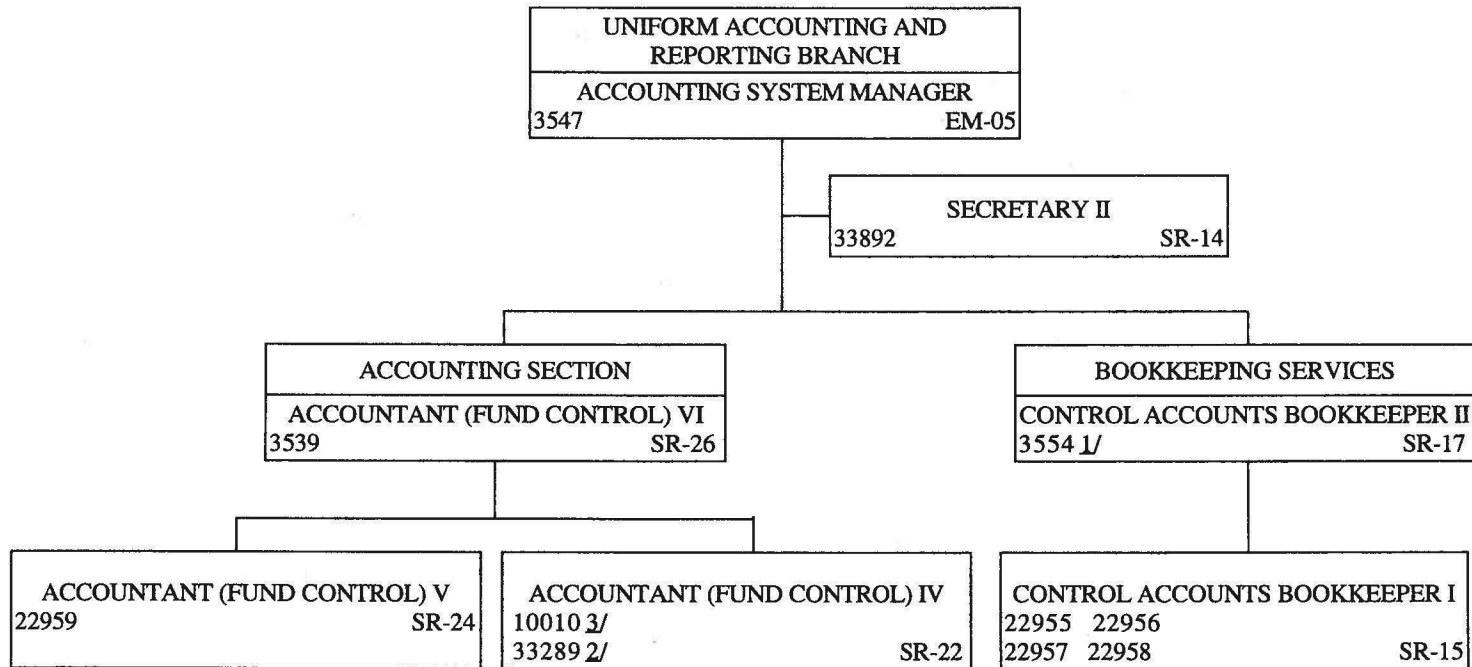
UNIFORM ACCOUNTING AND REPORTING BRANCH
ACCOUNTING SYSTEM MANAGER
3547 EM-05

SECRETARY II
33892 SR-14

ACCOUNTING SECTION
ACCOUNTANT (FUND CONTROL) VI
3539 SR-26

BOOKKEEPING SERVICES
CONTROL ACCOUNTS BOOKKEEPER II
3554 1/ SR-17

ACCOUNTANT (FUND CONTROL) V
22959 SR-24

ACCOUNTANT (FUND CONTROL) IV
10010 3/
33289 2/ SR-22

CONTROL ACCOUNTS BOOKKEEPER I
22955 22956
22957 22958 SR-15